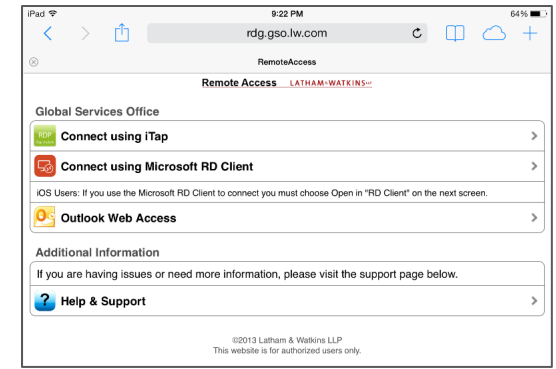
iPad 9:22 PM 64%

rdg.gso.lw.com

RemoteAccess

Remote Access LATHAM&WATKINS LLP

Global Services Office

RDP
Connect using iTap

Connect using Microsoft RD Client

iOS Users: If you use the Microsoft RD Client to connect you must choose Open in "RD Client" on the next screen.

Outlook Web Access

Additional Information

If you are having issues or need more information, please visit the support page below.

Help & Support

©2013 Latham & Watkins LLP
This website is for authorized users only.